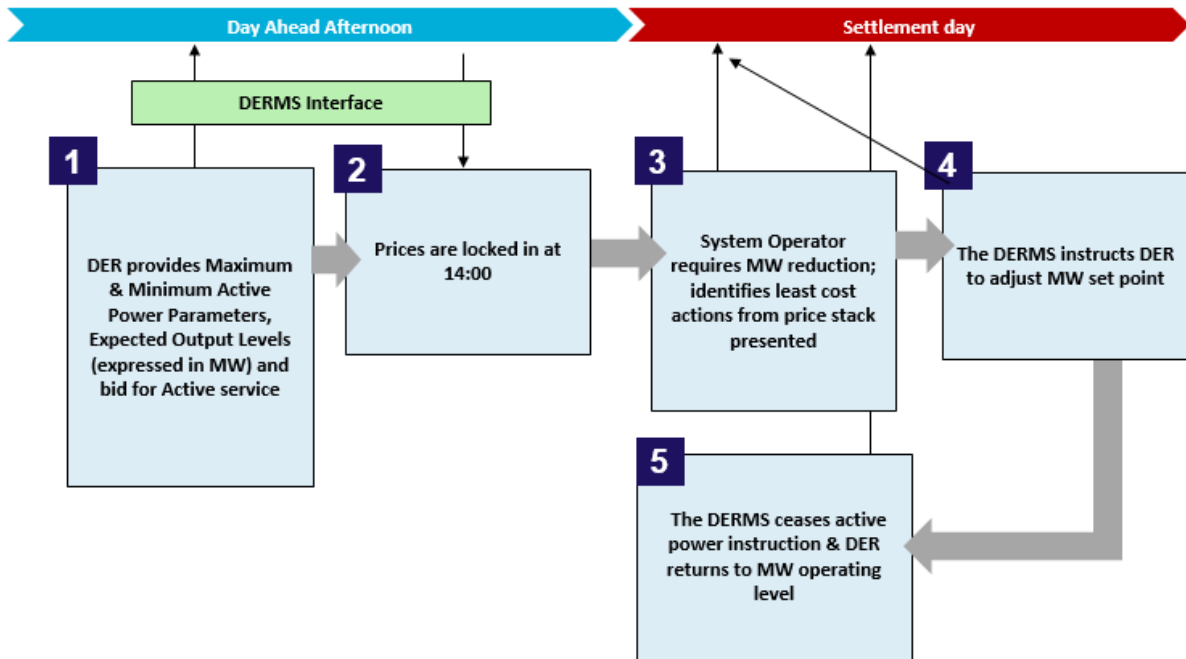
Day Ahead Afternoon

Settlement day

DERMS Interface

1

DER provides Maximum & Minimum Active Power Parameters, Expected Output Levels (expressed in MW) and bid for Active service

2

Prices are locked in at 14:00

3

System Operator requires MW reduction; identifies least cost actions from price stack presented

4

The DERMS instructs DER to adjust MW set point

5

The DERMS ceases active power instruction & DER returns to MW operating level